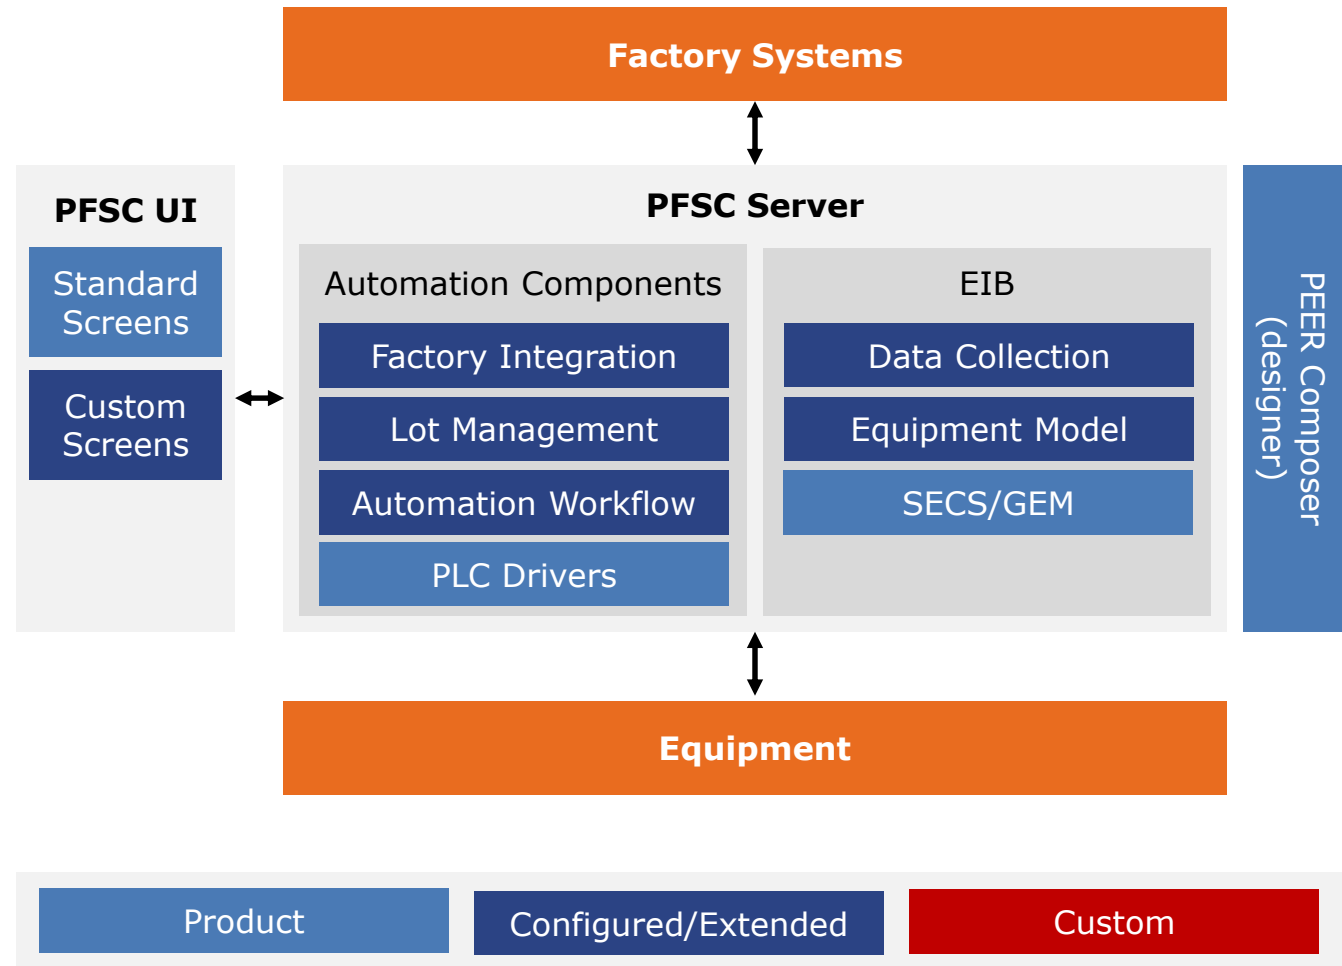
Factory Systems

PFSC UI

Standard Screens

Custom Screens

PFSC Server

Automation Components

Factory Integration

Lot Management

Automation Workflow

PLC Drivers

EIB

Data Collection

Equipment Model

SECS/GEM

PEER Composer (designer)

Equipment

Product

Configured/Extended

Custom